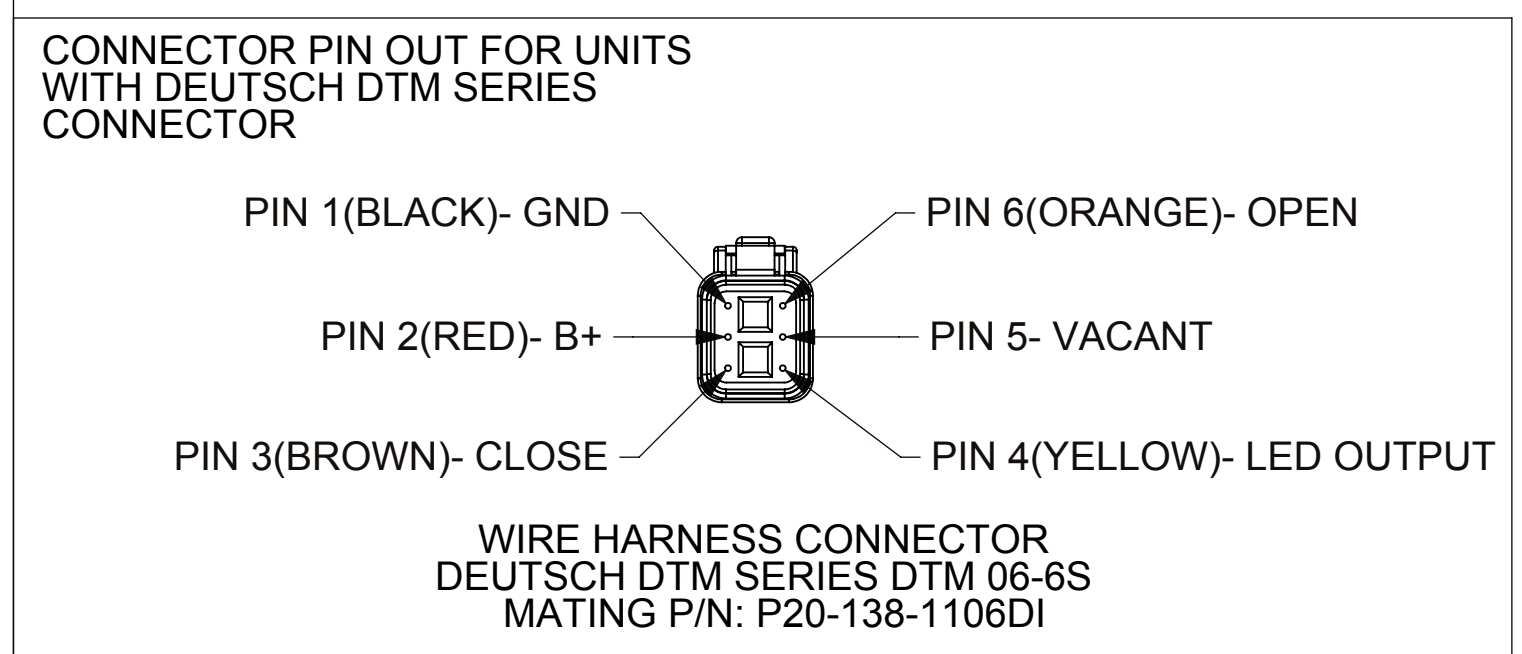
CONNECTOR PIN OUT FOR UNITS WITH DEUTSCH DTM SERIES CONNECTOR

PIN 1(BLACK)- GND

PIN 6(ORANGE)- OPEN

PIN 2(RED)- B+

PIN 5- VACANT

PIN 3(BROWN)- CLOSE

PIN 4(YELLOW)- LED OUTPUT

WIRE HARNESS CONNECTOR
DEUTSCH DTM SERIES DTM 06-6S
MATING P/N: P20-138-1106DI